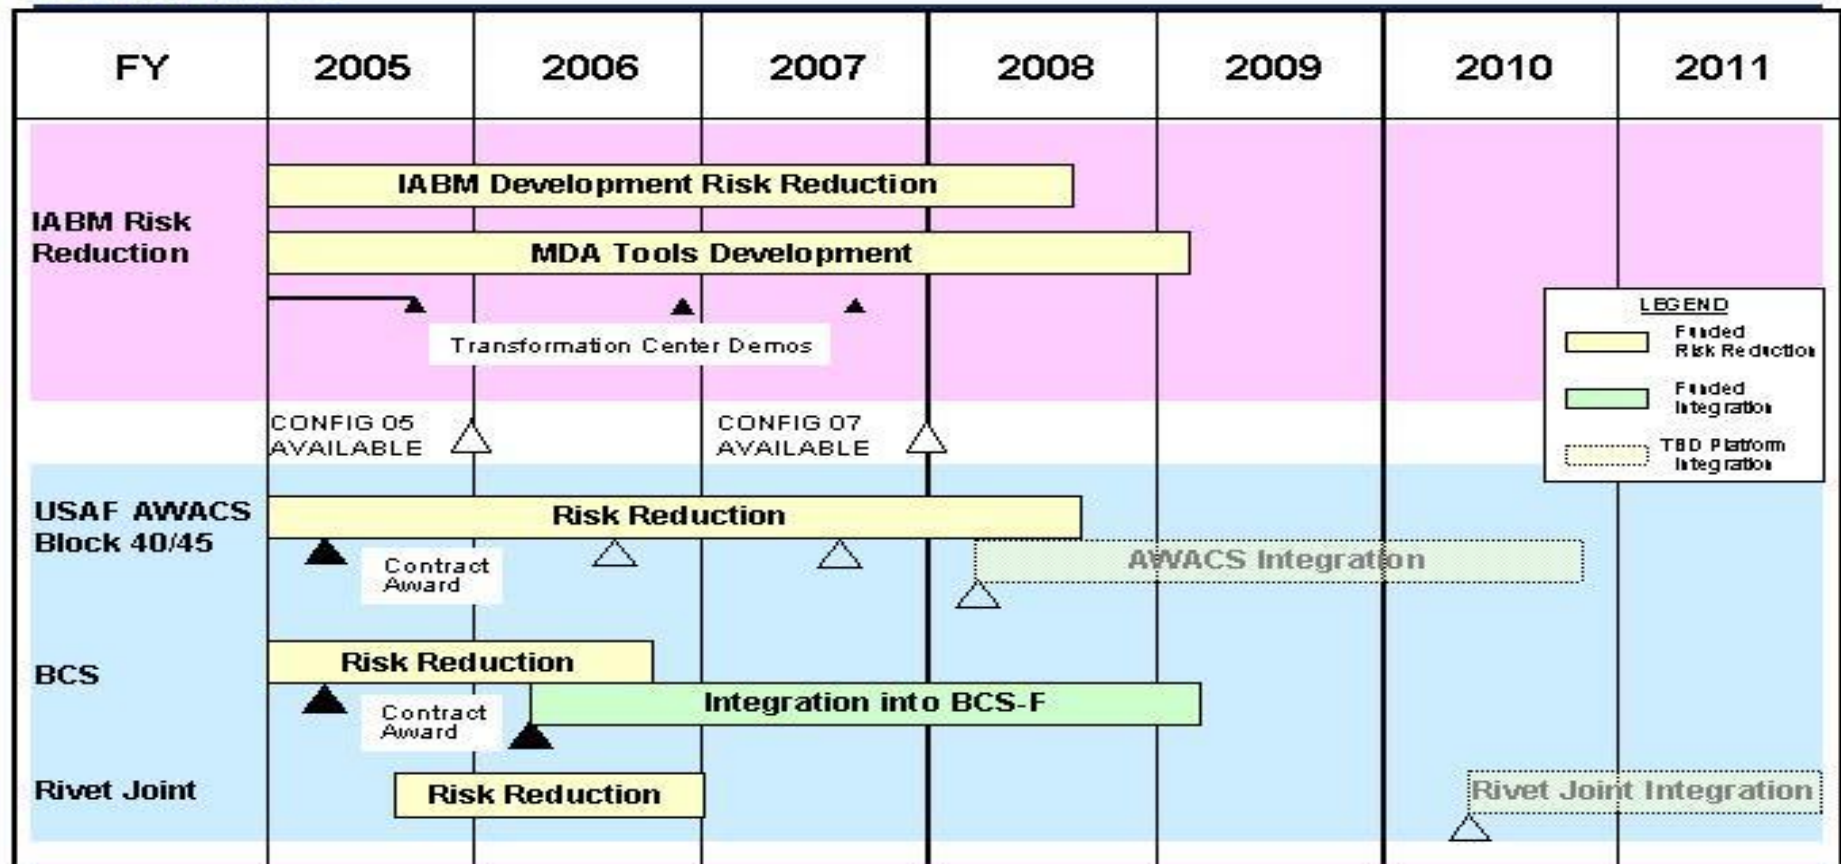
| FY | 2005 | 2006 | 2007 | 2008 | 2009 | 2010 | 2011 |
|---|---|---|---|---|---|---|---|

IABM Risk Reduction

IABM Development Risk Reduction

MDA Tools Development

Transformation Center Demos

CONFIG 05 AVAILABLE

CONFIG 07 AVAILABLE

LEGEND
Funded Risk Reduction
Funded Integration
TBD Platform Integration

USAF AWACS Block 40/45

Risk Reduction

Contract Award

AWACS Integration

BCS

Risk Reduction

Contract Award

Integration into BCS-F

Rivet Joint

Risk Reduction

Rivet Joint Integration